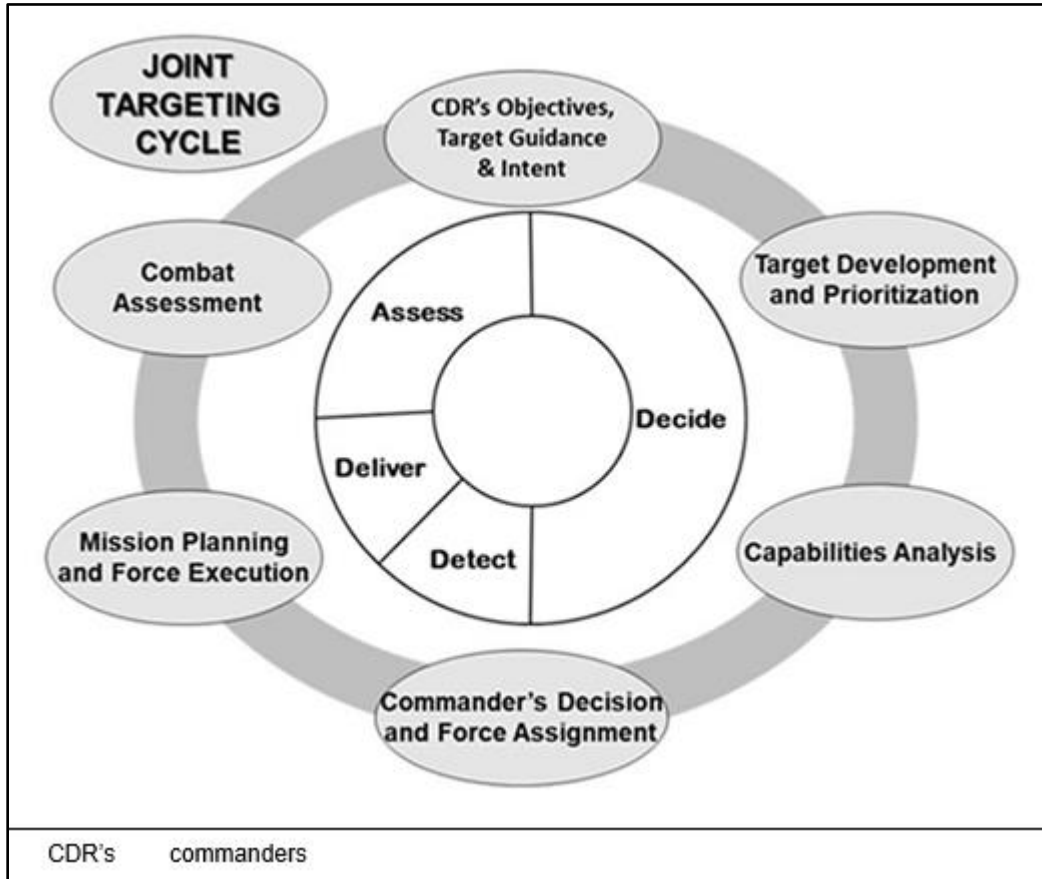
JOINT TARGETING CYCLE

CDR's Objectives, Target Guidance & Intent

Target Development and Prioritization

Capabilities Analysis

Commander's Decision and Force Assignment

Mission Planning and Force Execution

Combat Assessment

Assess

Decide

Detect

Deliver

CDR's commanders